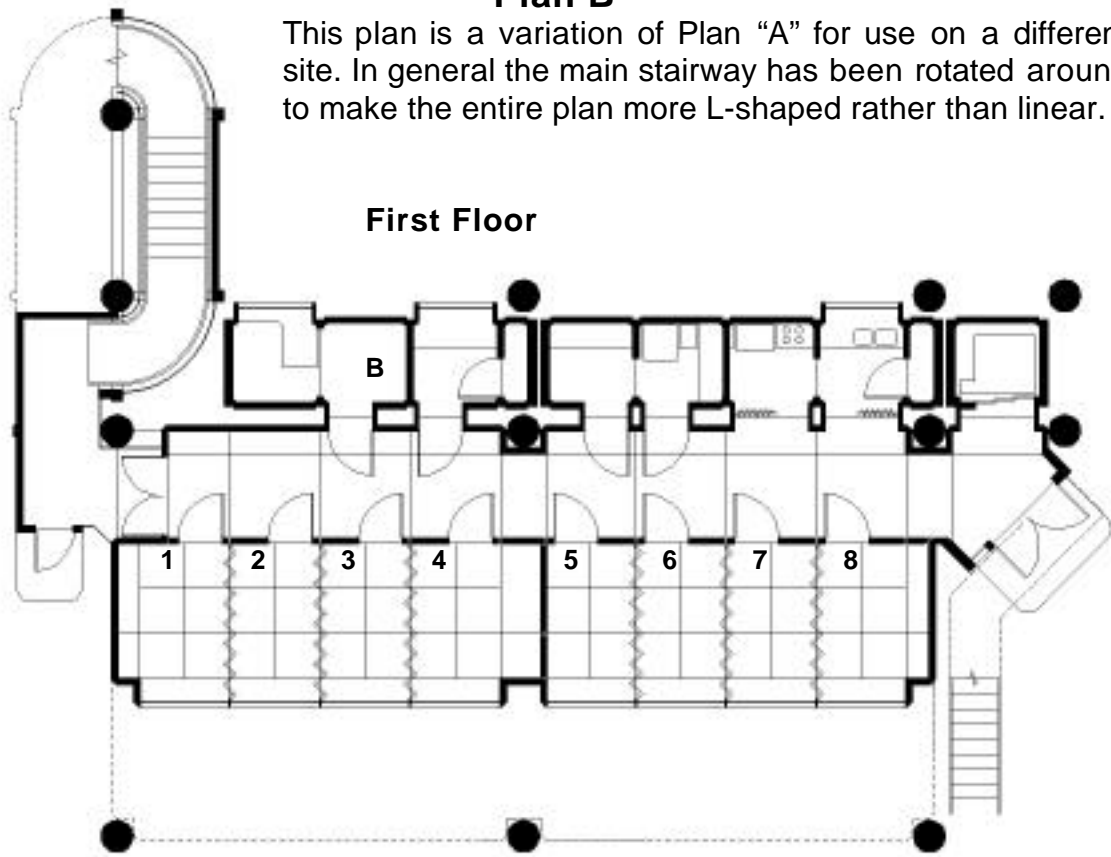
Plan B

This plan is a variation of Plan "A" for use on a differen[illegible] site. In general the main stairway has been rotated aroun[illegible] to make the entire plan more L-shaped rather than linear.

First Floor

B

1
2
3
4
5
6
7
8